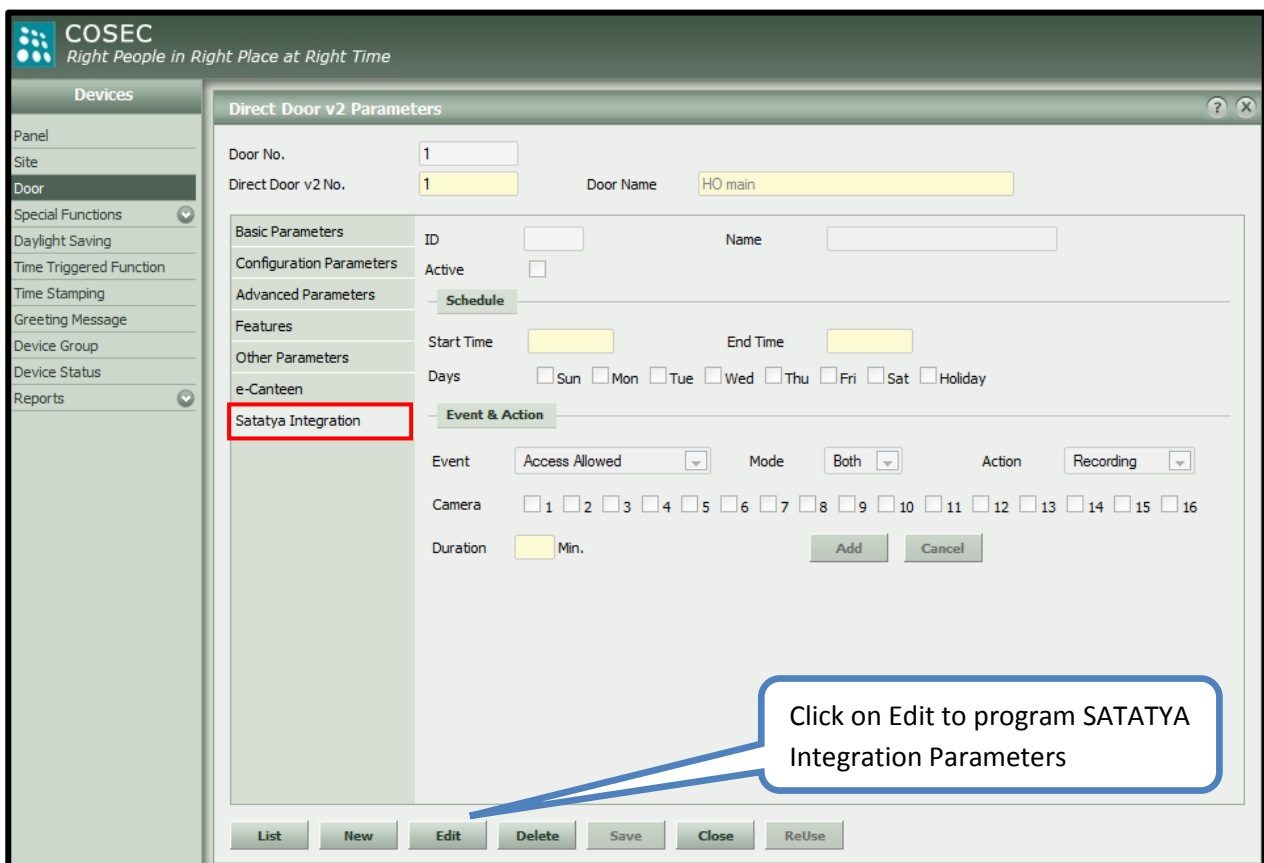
COSEC
Right People in Right Place at Right Time

Devices
Panel
Site
Door
Special Functions
Daylight Saving
Time Triggered Function
Time Stamping
Greeting Message
Device Group
Device Status
Reports

Direct Door v2 Parameters

Door No. 1
Direct Door v2 No. 1
Door Name HO main

Basic Parameters
Configuration Parameters
Advanced Parameters
Features
Other Parameters
e-Canteen
Satatya Integration

ID
Name
Active

Schedule
Start Time
End Time
Days Sun Mon Tue Wed Thu Fri Sat Holiday

Event & Action
Event Access Allowed
Mode Both
Action Recording
Camera 1 2 3 4 5 6 7 8 9 10 11 12 13 14 15 16
Duration Min.
Add Cancel

Click on Edit to program SATATYA Integration Parameters

List New Edit Delete Save Close ReUse